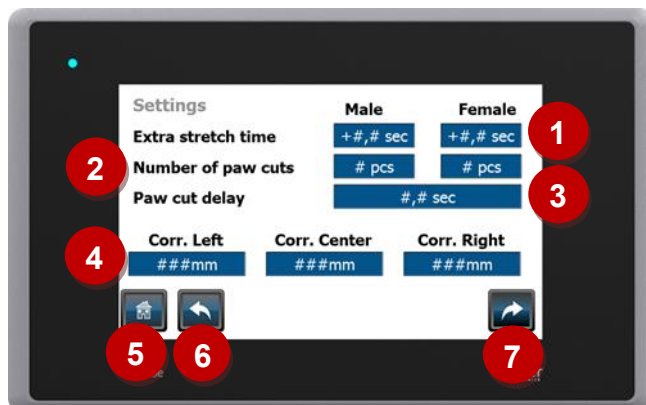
Settings

| | Male | Female |
|---|---|---|
| Extra stretch time | +#,# sec | +#,# sec |
| Number of paw cuts | # pcs | # pcs |
| Paw cut delay | #,# sec | |

1

2

3

| Corr. Left | Corr. Center | Corr. Right |
|---|---|---|
| ###mm | ###mm | ###mm |

4

5

6

7